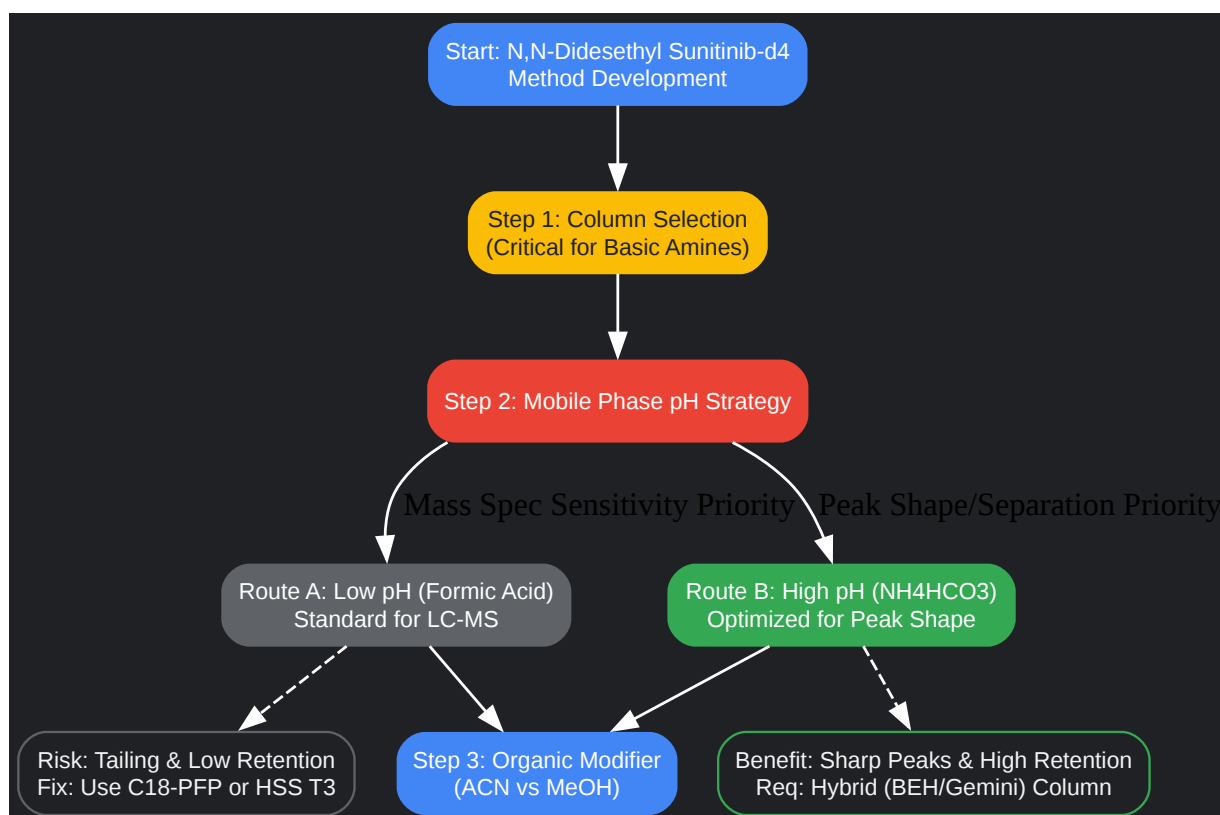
Start: N,N-Didesethyl Sunitinib-d4
Method Development

Step 1: Column Selection
(Critical for Basic Amines)

Step 2: Mobile Phase pH Strategy

Mass Spec Sensitivity Priority

Peak Shape/Separation Priority

Route A: Low pH (Formic Acid)
Standard for LC-MS

Route B: High pH (NH4HCO3)
Optimized for Peak Shape

Risk: Tailing & Low Retention
Fix: Use C18-PFP or HSS T3

Step 3: Organic Modifier
(ACN vs MeOH)

Benefit: Sharp Peaks & High Retention
Req: Hybrid (BEH/Gemini) Column